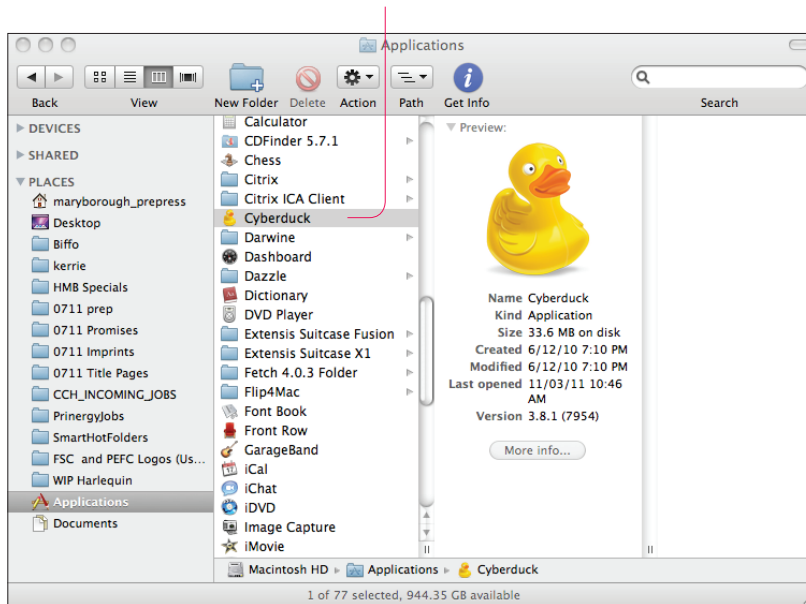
Applications

Back View New Folder Delete Action Path Get Info Search

DEVICES
SHARED
PLACES
maryborough_prepress
Desktop
Biffo
kerrie
HMB Specials
0711 prep
0711 Promises
0711 Imprints
0711 Title Pages
CCH_INCOMING_JOBS
PrinergyJobs
SmartHotFolders
FSC and PEFC Logos (Us...
WIP Harlequin
Applications
Documents

Calculator
CDFinder 5.7.1
Chess
Citrix
Citrix ICA Client
Cyberduck
Darwine
Dashboard
Dazzle
Dictionary
DVD Player
Extensis Suitcase Fusion
Extensis Suitcase X1
Fetch 4.0.3 Folder
Flip4Mac
Font Book
Front Row
GarageBand
iCal
iChat
iDVD
Image Capture
iMovie

Preview:

Name Cyberduck
Kind Application
Size 33.6 MB on disk
Created 6/12/10 7:10 PM
Modified 6/12/10 7:10 PM
Last opened 11/03/11 10:46 AM
Version 3.8.1 (7954)

More info...

Macintosh HD ▸ Applications ▸ Cyberduck

1 of 77 selected, 944.35 GB available